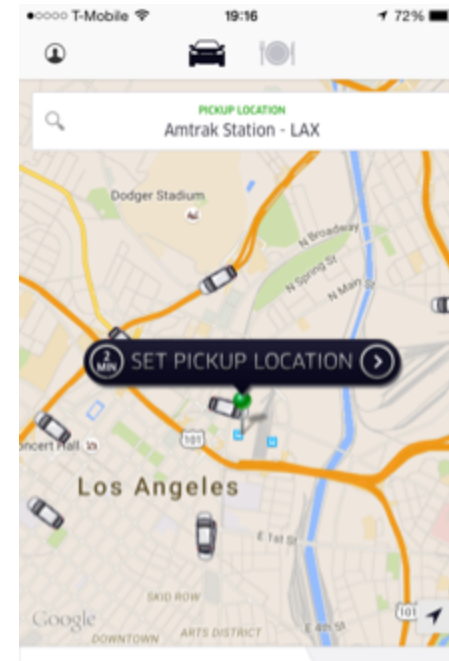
●○○○○ T-Mobile 19:16 72%

PICKUP LOCATION
Amtrak Station - LAX

Dodger Stadium

N Broadway

N Spring St

N Main St

2 MIN SET PICKUP LOCATION

oncert Hall

101

Los Angeles

E 1st St

SKID ROW

Google

DOWNTOWN

ARTS DISTRICT

E 4th St

101